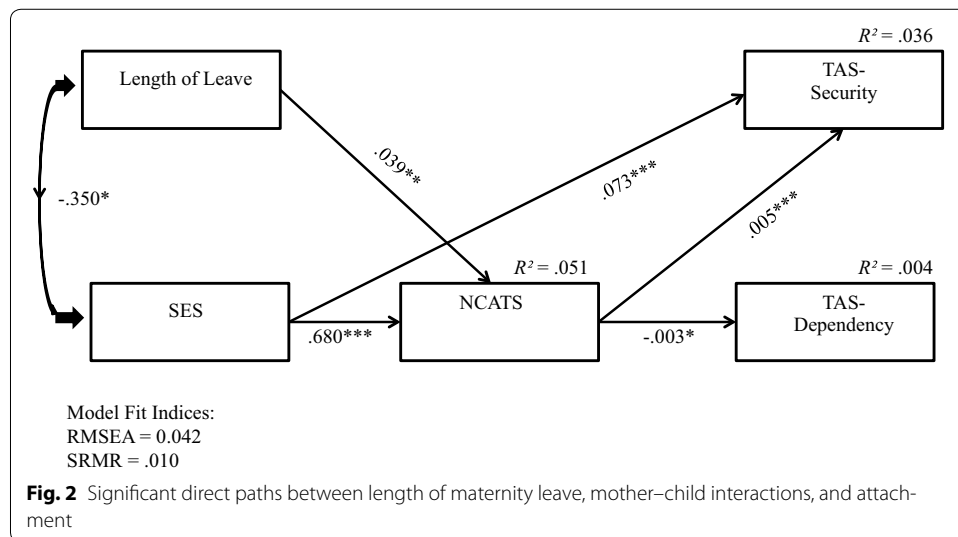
$R^2 = .036$

Length of Leave

TAS-Security

.039**

.073***

-.350*

.005***

$R^2 = .051$

$R^2 = .004$

SES

NCATS

TAS-Dependency

.680***

-.003*

Model Fit Indices:
RMSEA = 0.042
SRMR = .010

**Fig. 2** Significant direct paths between length of maternity leave, mother–child interactions, and attachment